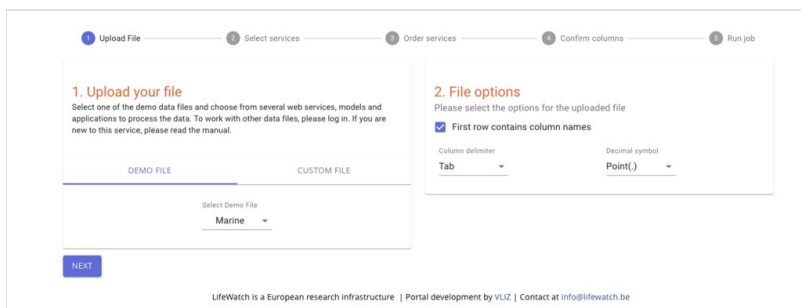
1 Upload File
2 Select services
3 Order services
4 Confirm columns
5 Run job

1. Upload your file
Select one of the demo data files and choose from several web services, models and applications to process the data. To work with other data files, please log in. If you are new to this service, please read the manual.

DEMO FILE
CUSTOM FILE

Select Demo File
Marine

2. File options
Please select the options for the uploaded file
First row contains column names

Column delimiter
Tab

Decimal symbol
Point(.)

NEXT

LifeWatch is a European research infrastructure | Portal development by VLIZ | Contact at info@lifewatch.be